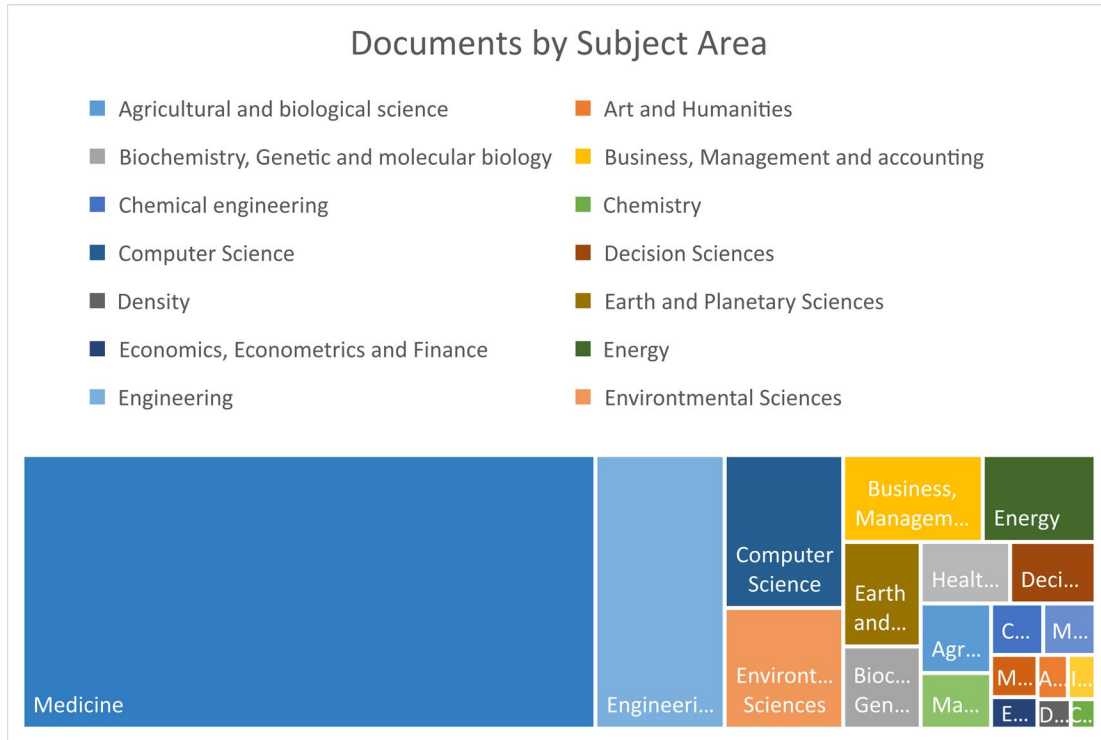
Documents by Subject Area

Agricultural and biological science
Art and Humanities
Biochemistry, Genetic and molecular biology
Business, Management and accounting
Chemical engineering
Chemistry
Computer Science
Decision Sciences
Density
Earth and Planetary Sciences
Economics, Econometrics and Finance
Energy
Engineering
Environtmental Sciences

Medicine
Engineeri...
Computer Science
Environt... Sciences
Business, Managem...
Energy
Earth and...
Healt...
Deci...
Agr...
C...
M...
Bioc... Gen...
Ma...
M...
A...
I...
E...
D...
C...